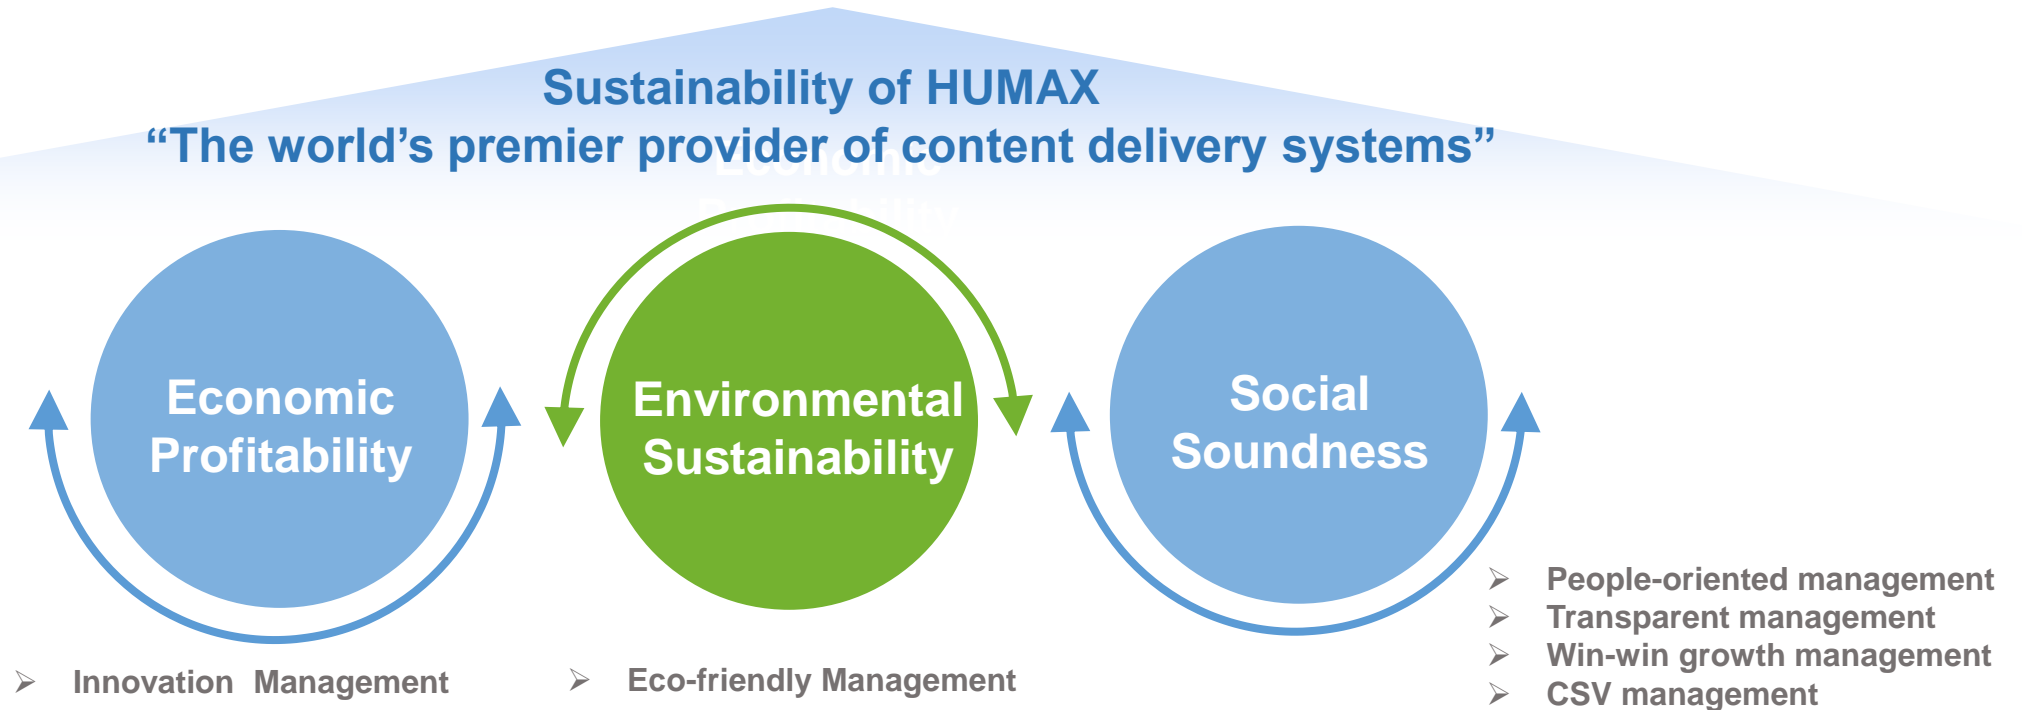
Sustainability of HUMAX
“The world’s premier provider of content delivery systems”

Economic Profitability

Environmental Sustainability

Social Soundness

➢ People-oriented management
➢ Transparent management
➢ Win-win growth management
➢ CSV management

➢ Innovation Management

➢ Eco-friendly Management